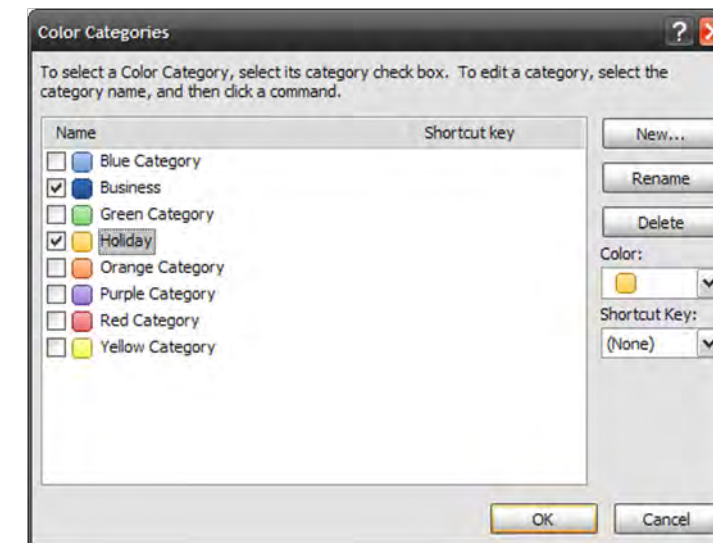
Color Categories

?

To select a Color Category, select its category check box. To edit a category, select the category name, and then click a command.

| Name | Shortcut key |
|---|---|
| Blue Category | |
| Business | |
| Green Category | |
| Holiday | |
| Orange Category | |
| Purple Category | |
| Red Category | |
| Yellow Category | |

New...

Rename

Delete

Color:

Shortcut Key:

(None)

OK

Cancel